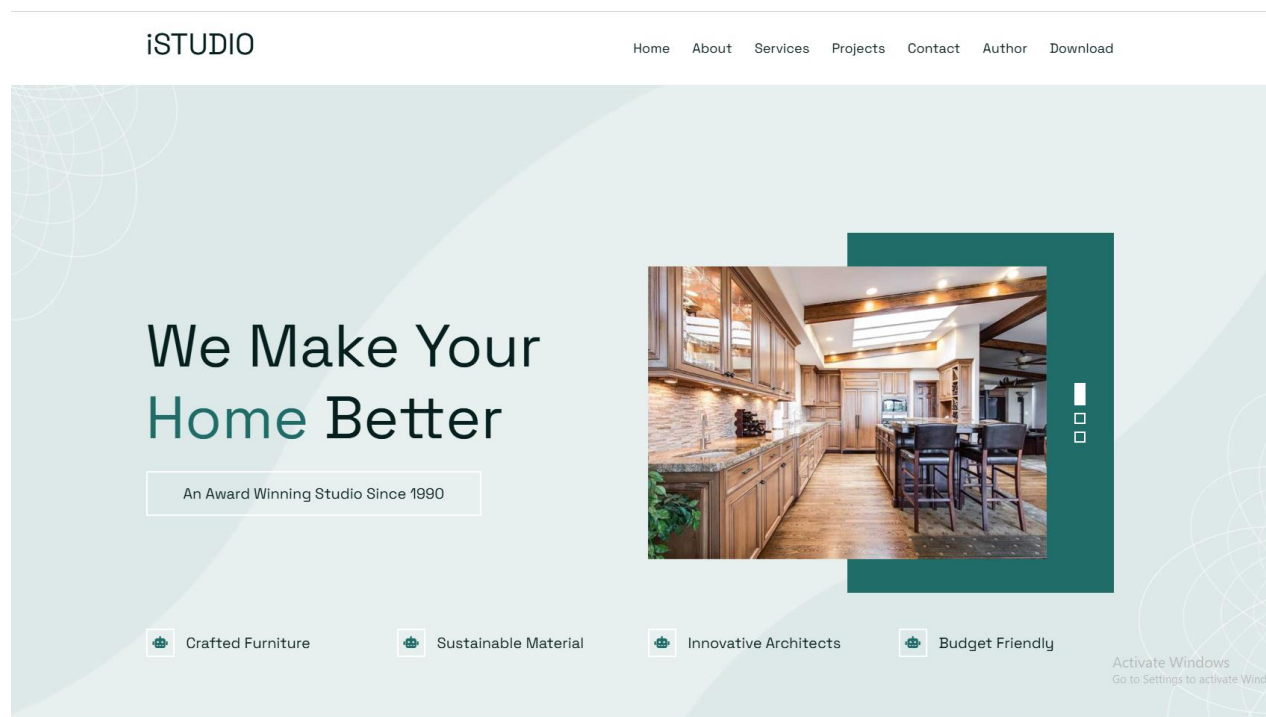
iSTUDIO

Home About Services Projects Contact Author Download

We Make Your Home Better

An Award Winning Studio Since 1990

Crafted Furniture

Sustainable Material

Innovative Architects

Budget Friendly

Activate Windows
Go to Settings to activate Wind